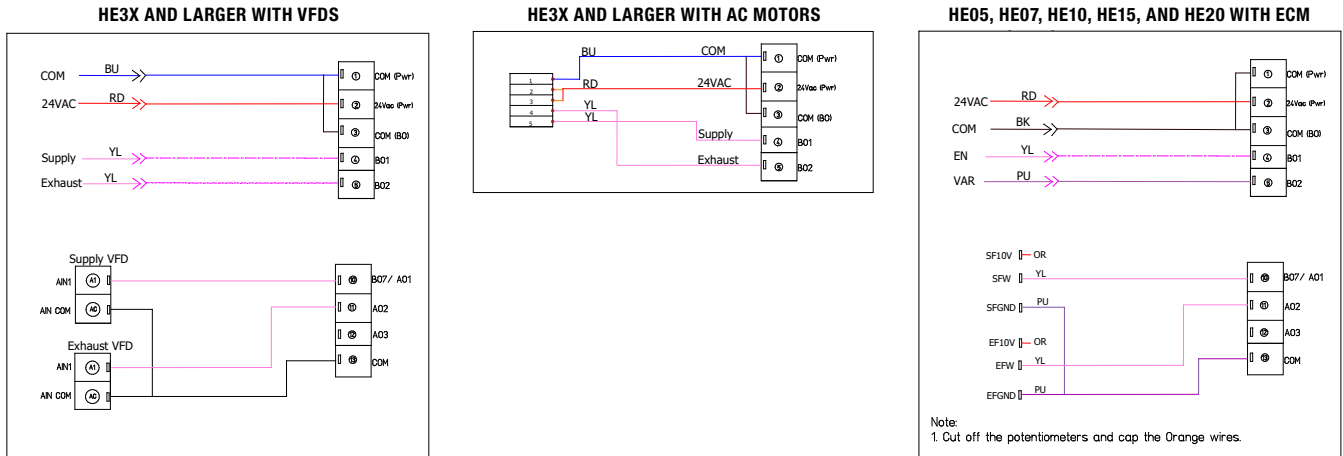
HE3X AND LARGER WITH VFDS

COM BU
24VAC RD
Supply YL
Exhaust YL

① COM (Pwr)
② 24Vac (Pwr)
③ COM (BO)
④ BO1
⑤ BO2

Supply VFD
AIN1 A1
AIN COM AC
Exhaust VFD
AIN1 A1
AIN COM AC

⑩ BO7/ AO1
⑪ AO2
⑫ AO3
⑬ COM

HE3X AND LARGER WITH AC MOTORS

1
2
3
4
5
BU
RD
YL
YL
COM
24VAC
Supply
Exhaust

① COM (Pwr)
② 24Vac (Pwr)
③ COM (BO)
④ BO1
⑤ BO2

HE05, HE07, HE10, HE15, AND HE20 WITH ECM

24VAC RD
COM BK
EN YL
VAR PU

① COM (Pwr)
② 24Vac (Pwr)
③ COM (BO)
④ BO1
⑤ BO2

SF10V OR
SFW YL
SFGND PU
EF10V OR
EFW YL
EFGND PU

⑩ BO7/ AO1
⑪ AO2
⑫ AO3
⑬ COM

Note:
1. Cut off the potentiometers and cap the Orange wires.